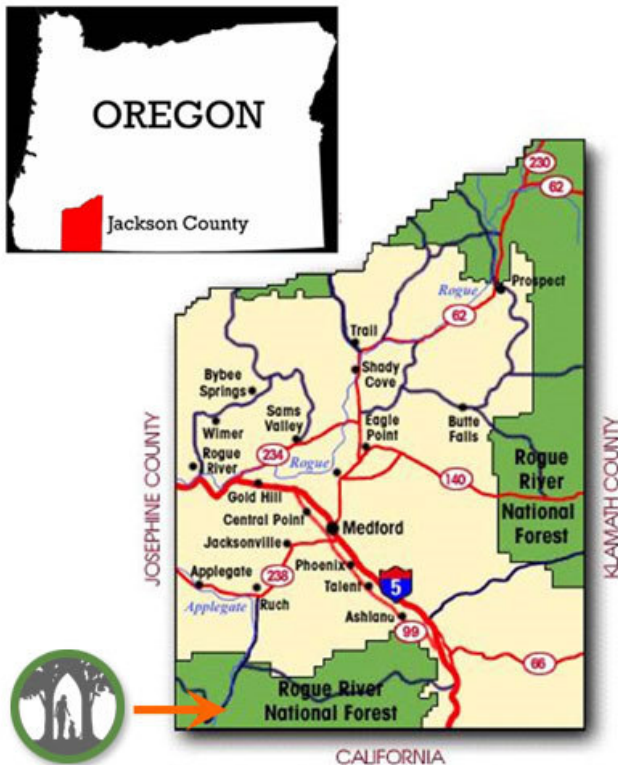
OREGON

Jackson County

230

62

Prospect

Rogue

62

Trail

Shady Cove

Bybee Springs

Sams Valley

Eagle Point

Butte Falls

Wimer

Rogue River

234

Rogue

140

Rogue River National Forest

Gold Hill

Central Point

Medford

Jacksonville

Phoenix

Applegate

238

Talent

5

Applegate

Ruch

Ashland

99

66

Rogue River National Forest

JOSEPHINE COUNTY

KLAMATH COUNTY

CALIFORNIA